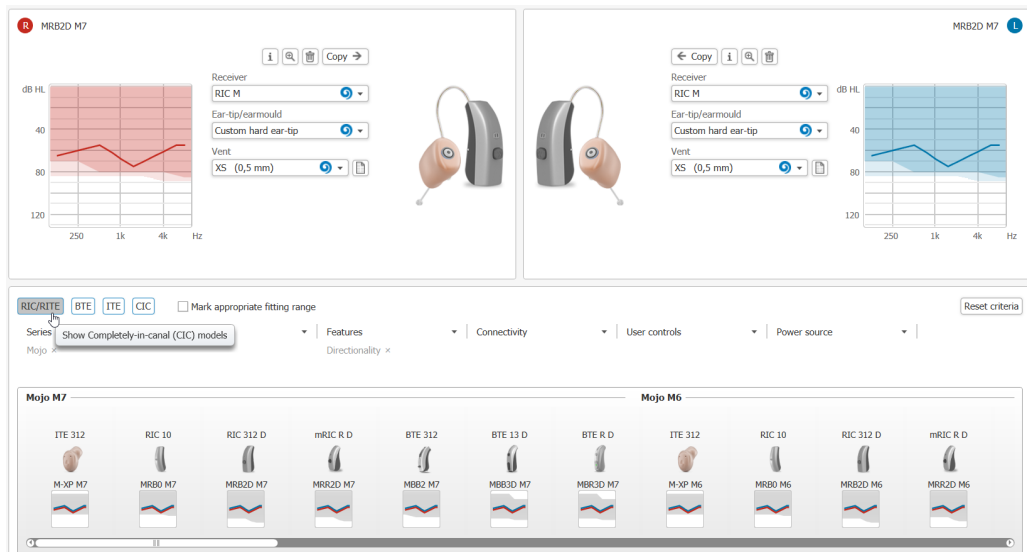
R MRB2D M7

i Copy

Receiver
RIC M

Ear-tip/earmould
Custom hard ear-tip

Vent
XS (0,5 mm)

dB HL
40
80
120
250 1k 4k Hz

MRB2D M7 L

Copy i

Receiver
RIC M

Ear-tip/earmould
Custom hard ear-tip

Vent
XS (0,5 mm)

dB HL
40
80
120
250 1k 4k Hz

RIC/RITE BTE ITE CIC Mark appropriate fitting range

Reset criteria

Series
Show Completely-in-canal (CIC) models
Mojo ×

Features
Directionality ×

Connectivity

User controls

Power source

Mojo M7

Mojo M6

ITE 312
M-XP M7

RIC 10
MRB0 M7

RIC 312 D
MRB2D M7

mRIC R D
MRR2D M7

BTE 312
MBB2 M7

BTE 13 D
MBB3D M7

BTE R D
MBR3D M7

ITE 312
M-XP M6

RIC 10
MRB0 M6

RIC 312 D
MRB2D M6

mRIC R D
MRR2D M6